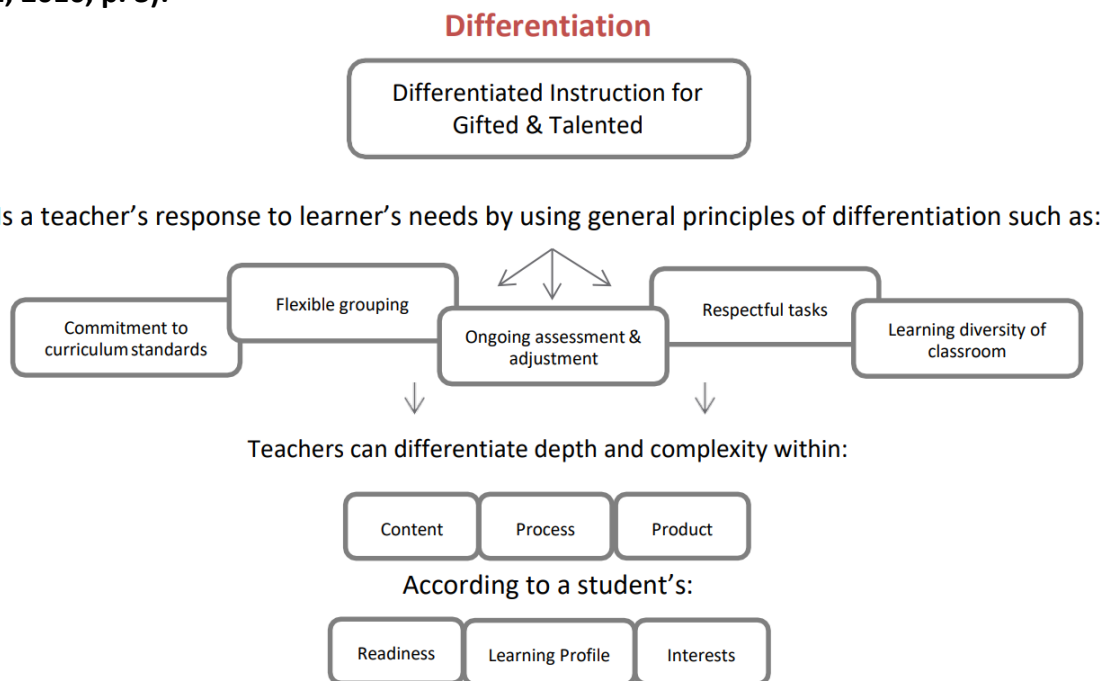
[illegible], 2010, p. 3).

Differentiation

Differentiated Instruction for Gifted & Talented

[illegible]s a teacher's response to learner's needs by using general principles of differentiation such as:

Commitment to curriculum standards

Flexible grouping

Ongoing assessment & adjustment

Respectful tasks

Learning diversity of classroom

Teachers can differentiate depth and complexity within:

Content

Process

Product

According to a student's:

Readiness

Learning Profile

Interests